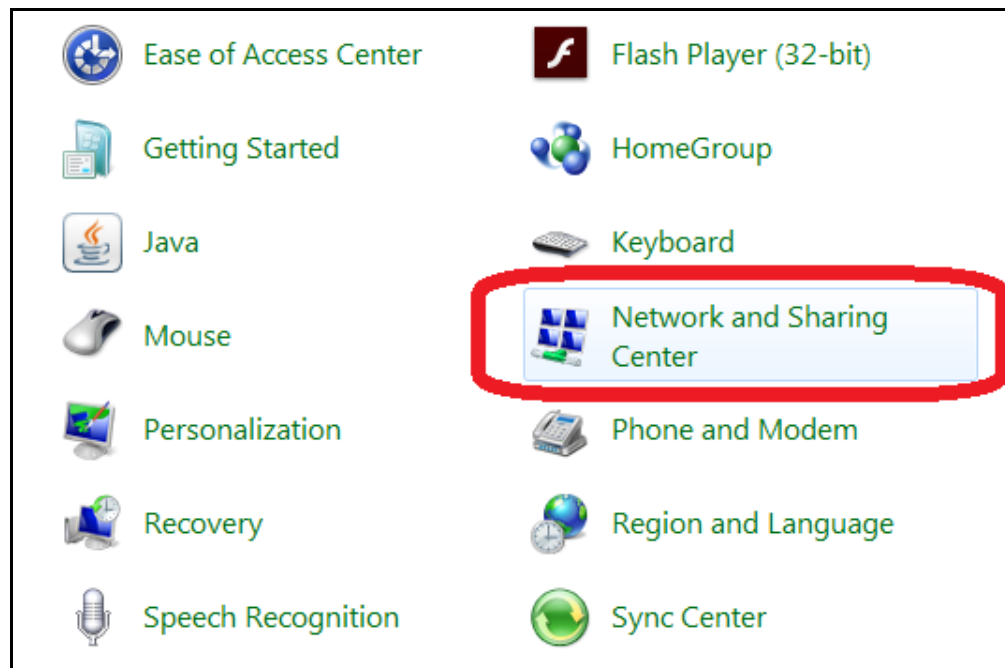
Ease of Access Center

Getting Started

Java

Mouse

Personalization

Recovery

Speech Recognition

Flash Player (32-bit)

HomeGroup

Keyboard

Network and Sharing Center

Phone and Modem

Region and Language

Sync Center